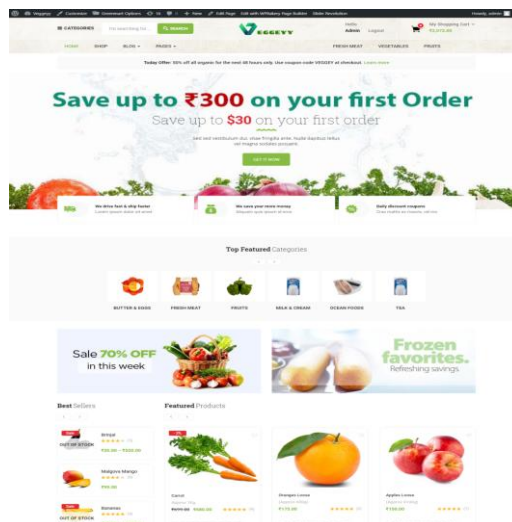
Veggyy Customize Unminimize Options 0 + New Edit Page Edit with WPBakery Page Builder Slider Revolution Howdy, admin

CATEGORIES I'm searching for... SEARCH

VEGGYY

Hello Admin Logout

My Shopping Cart ₹2,072.00

HOME SHOP BLOG PAGES FRESH MEAT VEGETABLES FRUITS

Today Offer: 30% off all organic for the next 48 hours only. Use coupon code VEGGEY at checkout. Learn more

Save up to ₹300 on your first Order

Save up to $30 on your first order

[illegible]

GET IT NOW

We drive fast & ship faster
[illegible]

We save your more money
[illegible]

Daily discount coupons
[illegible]

Top Featured Categories

BUTTER & EGGS FRESH MEAT FRUITS MILK & CREAM OCEAN FOODS TEA

Sale 70% OFF in this week

Frozen favorites. Refeshing savings.

Best Sellers

OUT OF STOCK
Brinjal
₹20.00 – ₹250.00

Malgova Mango
₹99.00

Sale
Bananas
OUT OF STOCK

Featured Products

Sale
Carrot
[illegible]

Oranges Loose
₹170.00

Apples Loose
₹150.00